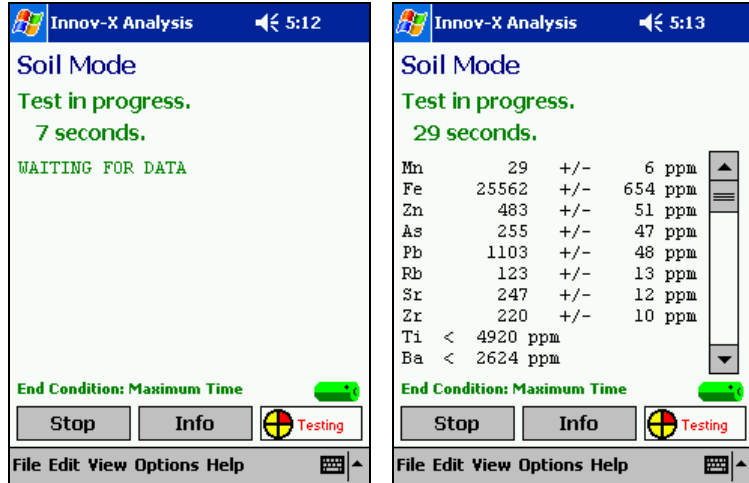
Innov-X Analysis 5:12

Soil Mode

Test in progress.

7 seconds.

WAITING FOR DATA

End Condition: Maximum Time

Stop Info Testing

File Edit View Options Help

Innov-X Analysis 5:13

Soil Mode

Test in progress.

29 seconds.

| | | | | |
|---|---|---|---|---|
| Mn | 29 | +/- | 6 | ppm |
| Fe | 25562 | +/- | 654 | ppm |
| Zn | 483 | +/- | 51 | ppm |
| As | 255 | +/- | 47 | ppm |
| Pb | 1103 | +/- | 48 | ppm |
| Rb | 123 | +/- | 13 | ppm |
| Sr | 247 | +/- | 12 | ppm |
| Zr | 220 | +/- | 10 | ppm |
| Ti | < | 4920 ppm | | |
| Ba | < | 2624 ppm | | |

End Condition: Maximum Time

Stop Info Testing

File Edit View Options Help